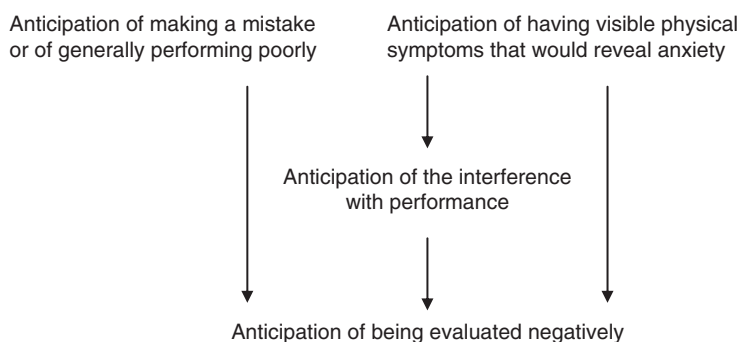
Anticipation of making a mistake or of generally performing poorly

Anticipation of having visible physical symptoms that would reveal anxiety

Anticipation of the interference with performance

Anticipation of being evaluated negatively